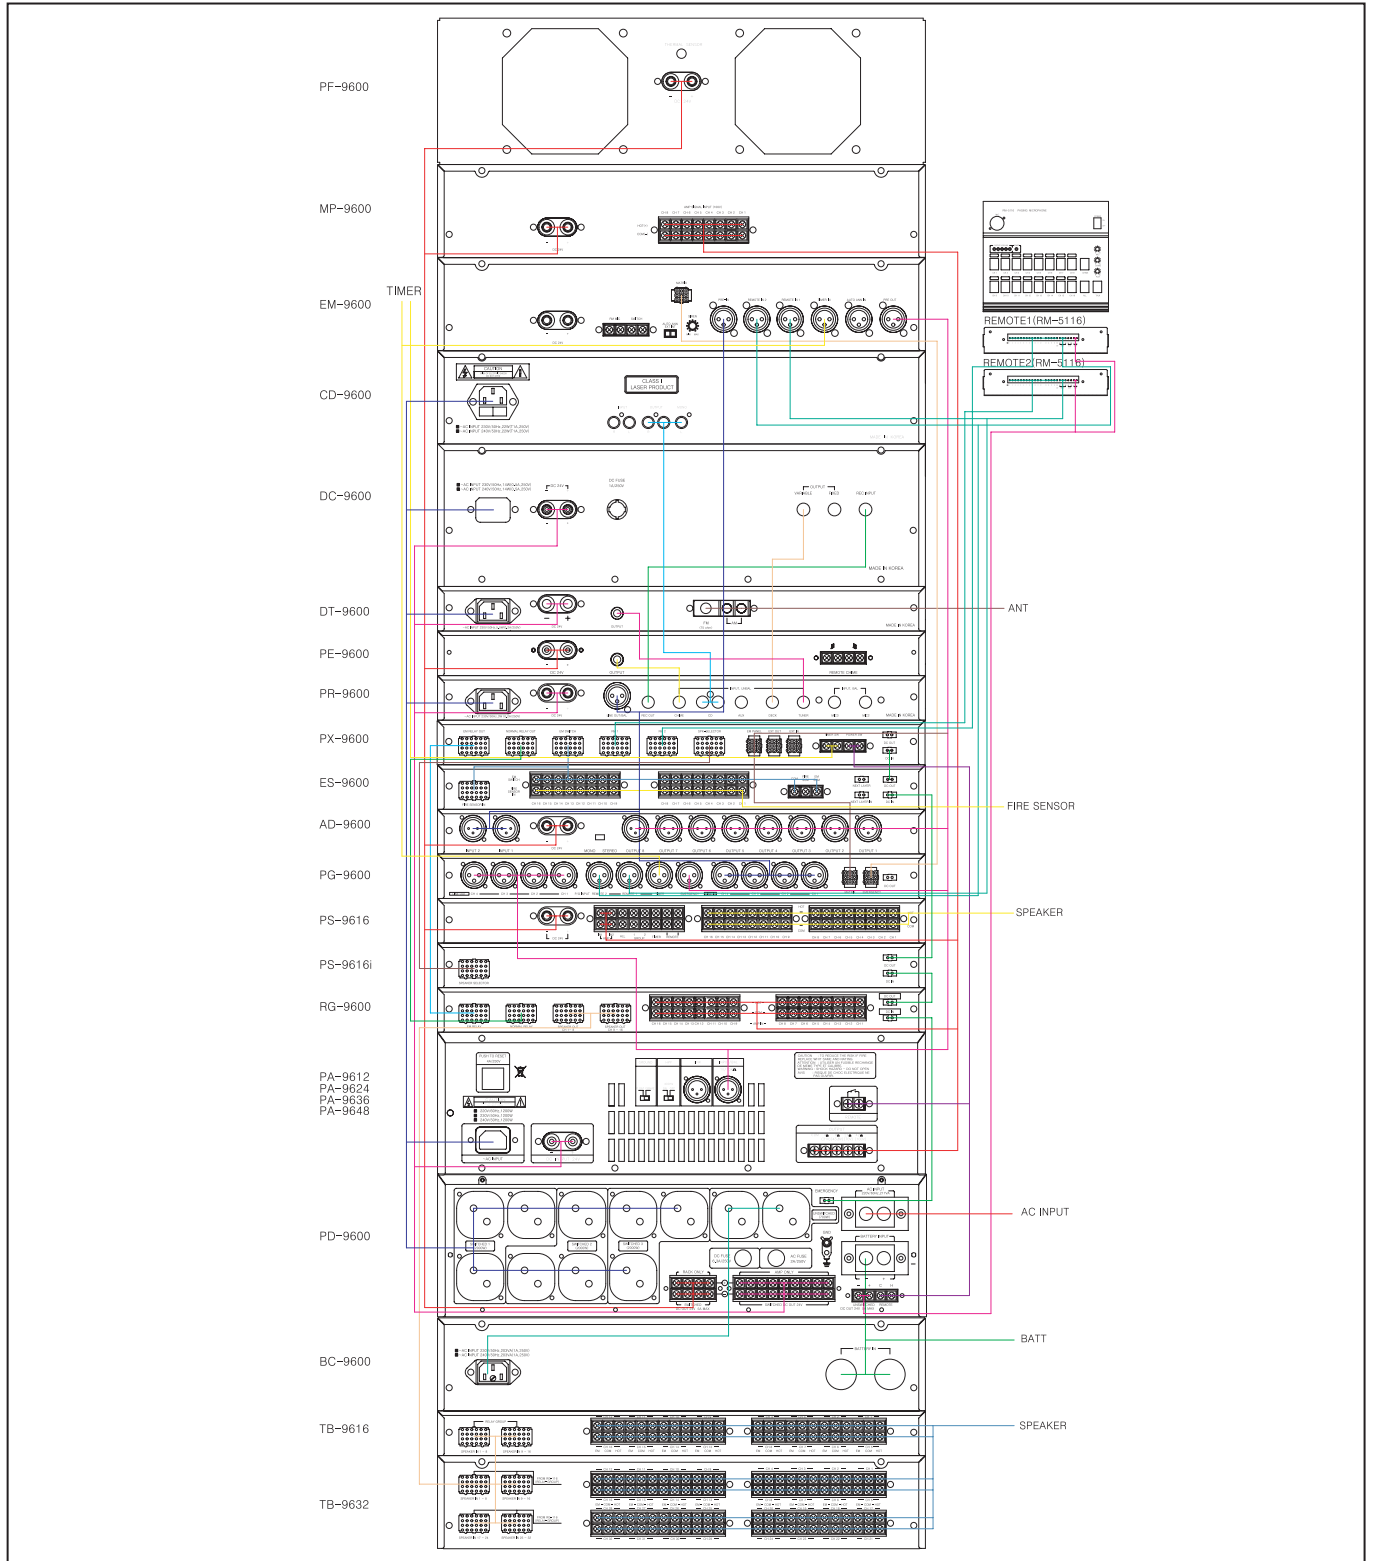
PF-9600

MP-9600

TIMER

EM-9600

REMOTE1(RM-5116)

REMOTE2(RM-5116)

CD-9600

CLASS I LASER PRODUCT

DC-9600

DT-9600

ANT

PE-9600

PR-9600

PX-9600

ES-9600

FIRE SENSOR

AD-9600

PG-9600

PS-9616

SPEAKER

PS-9616i

RG-9600

PA-9612
PA-9624
PA-9636
PA-9648

PD-9600

AC INPUT

BATT

BC-9600

TB-9616

SPEAKER

TB-9632